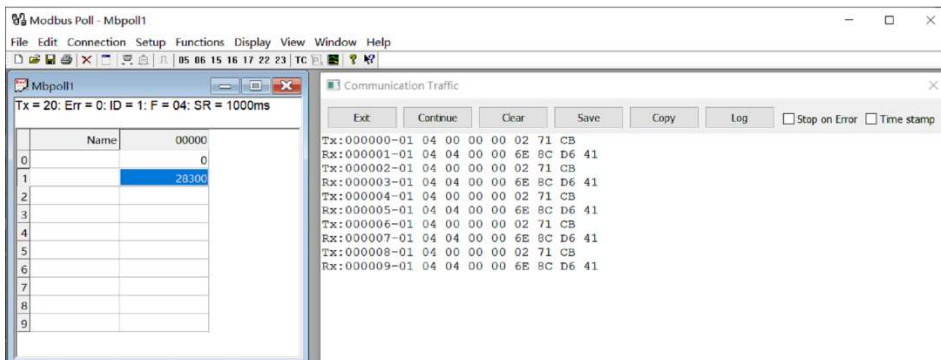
Modbus Poll - Mbpoll1

File Edit Connection Setup Functions Display View Window Help

05 06 15 16 17 22 23 TC

Mbpoll1

Tx = 20: Err = 0: ID = 1: F = 04: SR = 1000ms

| | Name | 00000 |
|---|---|---|
| 0 | | 0 |
| 1 | | 28300 |
| 2 | | |
| 3 | | |
| 4 | | |
| 5 | | |
| 6 | | |
| 7 | | |
| 8 | | |
| 9 | | |

Communication Traffic

Exit Continue Clear Save Copy Log Stop on Error Time stamp

Tx:000000-01 04 00 00 00 02 71 CB
Rx:000001-01 04 04 00 00 6E 8C D6 41
Tx:000002-01 04 00 00 00 02 71 CB
Rx:000003-01 04 04 00 00 6E 8C D6 41
Tx:000004-01 04 00 00 00 02 71 CB
Rx:000005-01 04 04 00 00 6E 8C D6 41
Tx:000006-01 04 00 00 00 02 71 CB
Rx:000007-01 04 04 00 00 6E 8C D6 41
Tx:000008-01 04 00 00 00 02 71 CB
Rx:000009-01 04 04 00 00 6E 8C D6 41